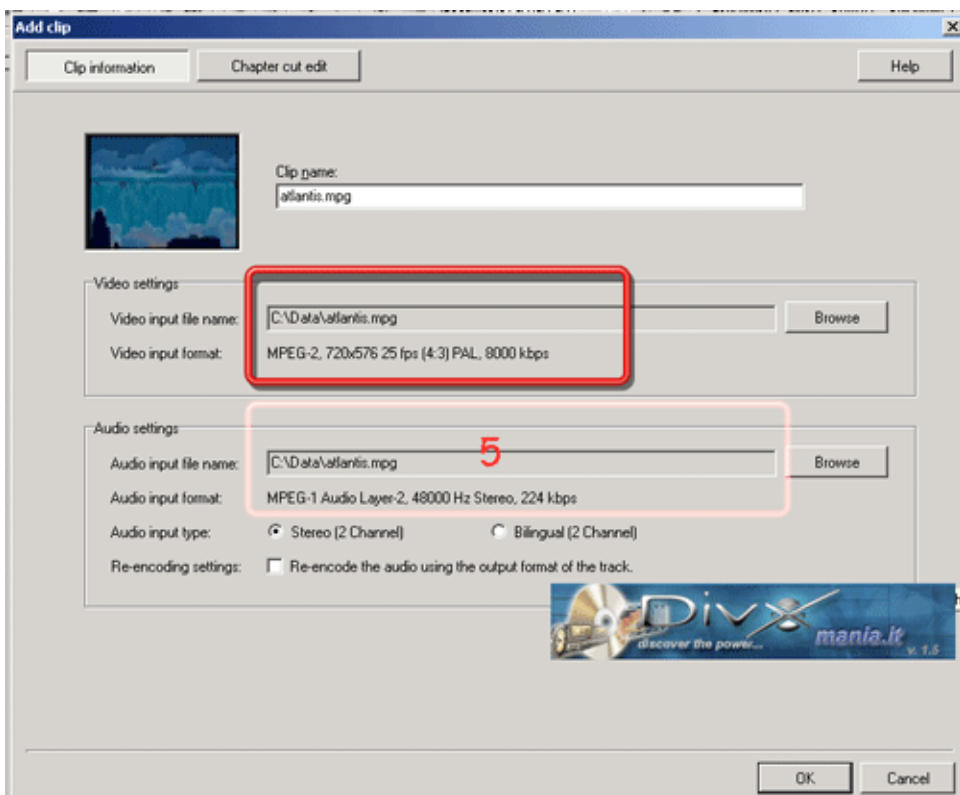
Add clip

Clip information

Chapter cut edit

Help

Clip name:

atlantis.mpg

Video settings

Video input file name:

C:\Data\atlantis.mpg

Browse

Video input format:

MPEG-2, 720x576 25 fps (4:3) PAL, 8000 kbps

Audio settings

5

Audio input file name:

C:\Data\atlantis.mpg

Browse

Audio input format:

MPEG-1 Audio Layer-2, 48000 Hz Stereo, 224 kbps

Audio input type:

Stereo (2 Channel)

Bilingual (2 Channel)

Re-encoding settings:

Re-encode the audio using the output format of the track.

DivX

discover the power...

mania.it

v. 1.5

OK

Cancel